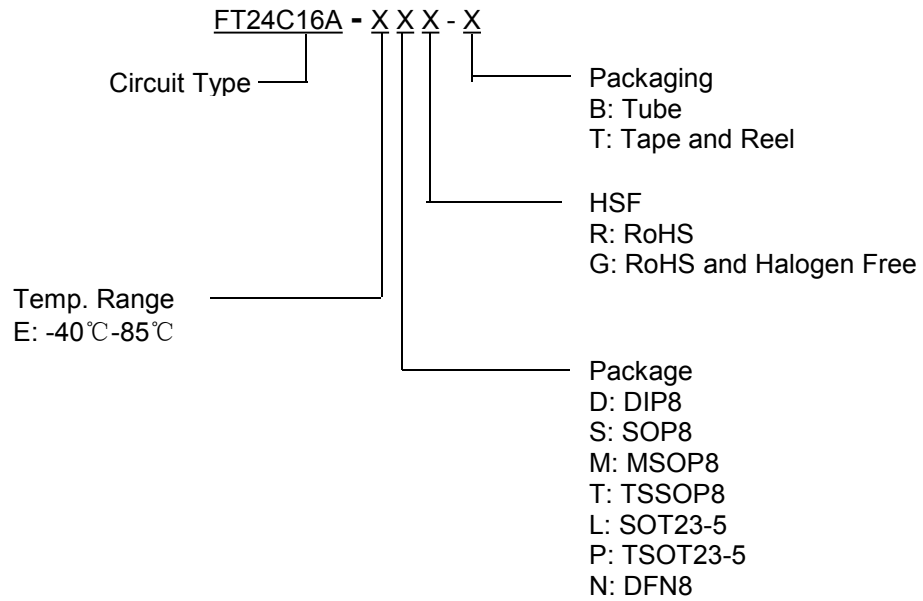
FT24C16A - X X X - X

Circuit Type

Packaging
B: Tube
T: Tape and Reel

HSF
R: RoHS
G: RoHS and Halogen Free

Temp. Range
E: -40℃-85℃

Package
D: DIP8
S: SOP8
M: MSOP8
T: TSSOP8
L: SOT23-5
P: TSOT23-5
N: DFN8